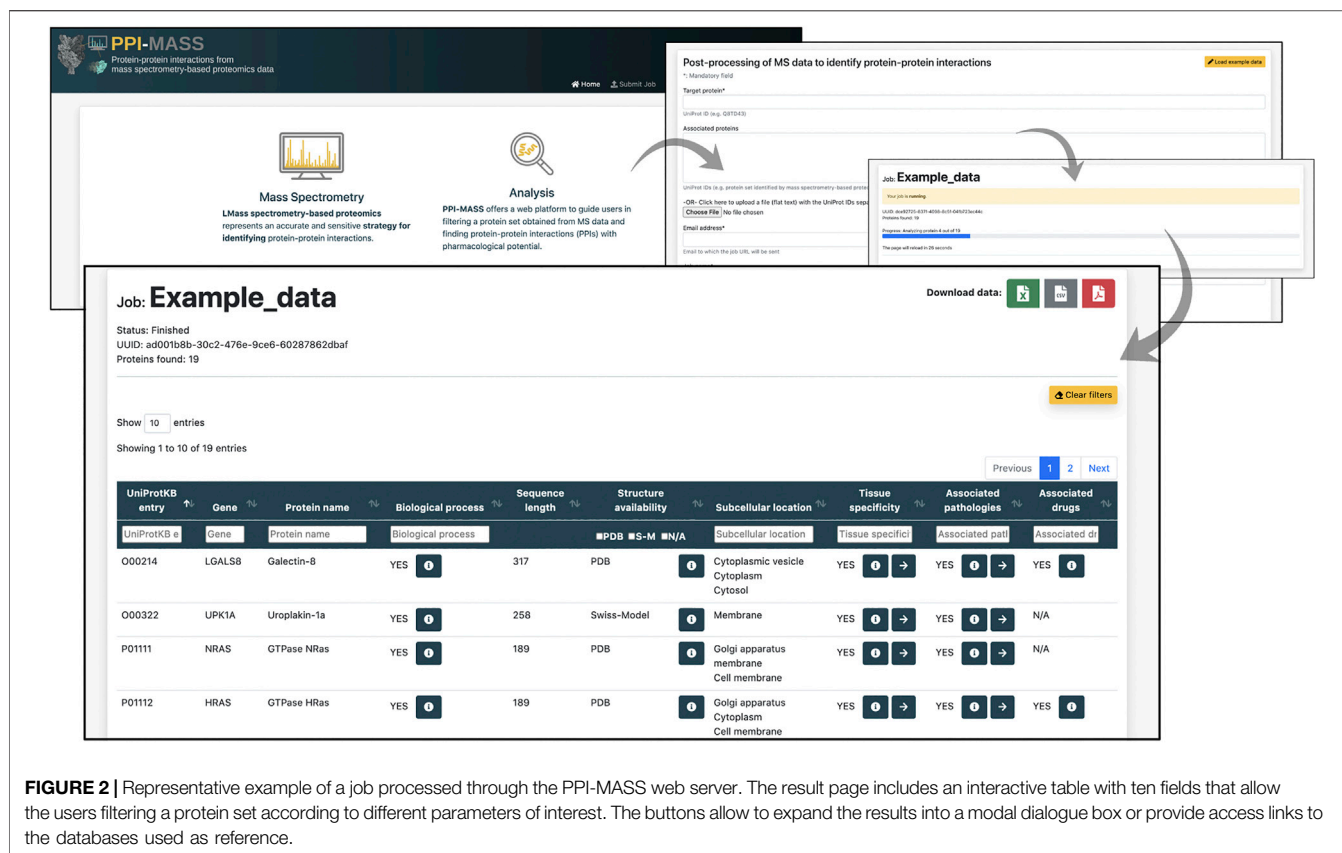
PPI-MASS
Protein-protein interactions from mass spectrometry-based proteomics data

Home Submit Job

Mass Spectrometry
LMass spectrometry-based proteomics represents an accurate and sensitive strategy for identifying protein-protein interactions.

Analysis
PPI-MASS offers a web platform to guide users in filtering a protein set obtained from MS data and finding protein-protein interactions (PPIs) with pharmacological potential.

Post-processing of MS data to identify protein-protein interactions
Load example data
*: Mandatory field
Target protein*
UniProt ID (e.g. Q8TD43)
Associated proteins
UniProt IDs (e.g. protein set identified by mass spectrometry-based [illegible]
-OR- Click here to upload a file (flat text) with the UniProt IDs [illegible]
Choose File No file chosen
Email address*
Email to which the job URL will be sent

Job: Example_data
Your job is running.
UUID: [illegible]
Proteins found: 19
Progress: Analyzing protein 4 out of 19
The page will reload in 26 seconds

Job: Example_data
Download data:
Status: Finished
UUID: ad001b8b-30c2-476e-9ce6-60287862dbaf
Proteins found: 19
Clear filters
Show 10 entries
Showing 1 to 10 of 19 entries
Previous 1 2 Next

| UniProtKB entry | Gene | Protein name | Biological process | Sequence length | Structure availability | Subcellular location | Tissue specificity | Associated pathologies | Associated drugs |
|---|---|---|---|---|---|---|---|---|---|
| UniProtKB e | Gene | Protein name | Biological process | | ■PDB ■S-M ■N/A | Subcellular location | Tissue specifici | Associated patl | Associated dr |
| O00214 | LGALS8 | Galectin-8 | YES | 317 | PDB | Cytoplasmic vesicle Cytoplasm Cytosol | YES | YES | YES |
| O00322 | UPK1A | Uroplakin-1a | YES | 258 | Swiss-Model | Membrane | YES | YES | N/A |
| P01111 | NRAS | GTPase NRas | YES | 189 | PDB | Golgi apparatus membrane Cell membrane | YES | YES | N/A |
| P01112 | HRAS | GTPase HRas | YES | 189 | PDB | Golgi apparatus Cytoplasm Cell membrane | YES | YES | YES |

FIGURE 2 | Representative example of a job processed through the PPI-MASS web server. The result page includes an interactive table with ten fields that allow the users filtering a protein set according to different parameters of interest. The buttons allow to expand the results into a modal dialogue box or provide access links to the databases used as reference.